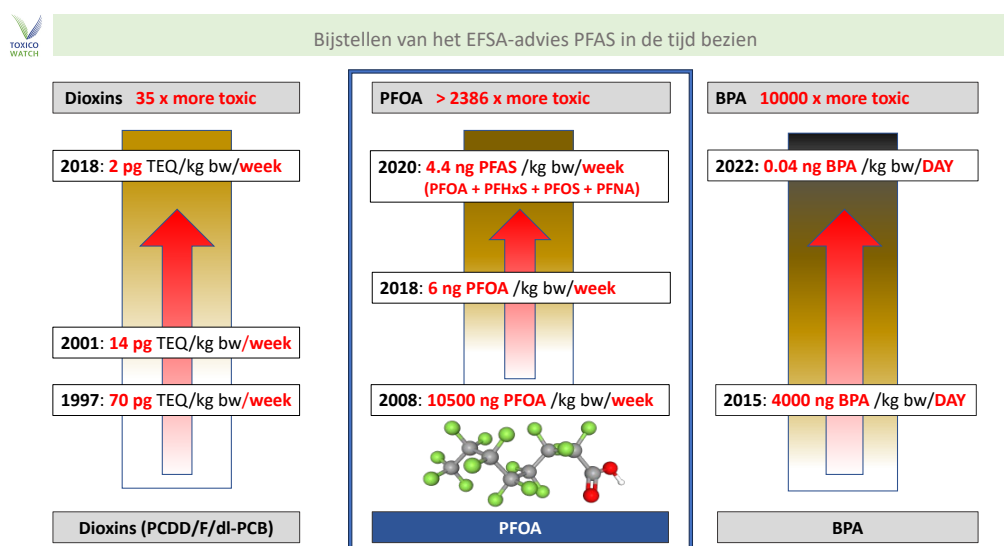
TOXICO WATCH

Bijstellen van het EFSA-advies PFAS in de tijd bezien

Dioxins 35 x more toxic

2018: 2 pg TEQ/kg bw/week

2001: 14 pg TEQ/kg bw/week

1997: 70 pg TEQ/kg bw/week

Dioxins (PCDD/F/dl-PCB)

PFOA > 2386 x more toxic

2020: 4.4 ng PFAS /kg bw/week
(PFOA + PFHxS + PFOS + PFNA)

2018: 6 ng PFOA /kg bw/week

2008: 10500 ng PFOA /kg bw/week

PFOA

BPA 10000 x more toxic

2022: 0.04 ng BPA /kg bw/DAY

2015: 4000 ng BPA /kg bw/DAY

BPA